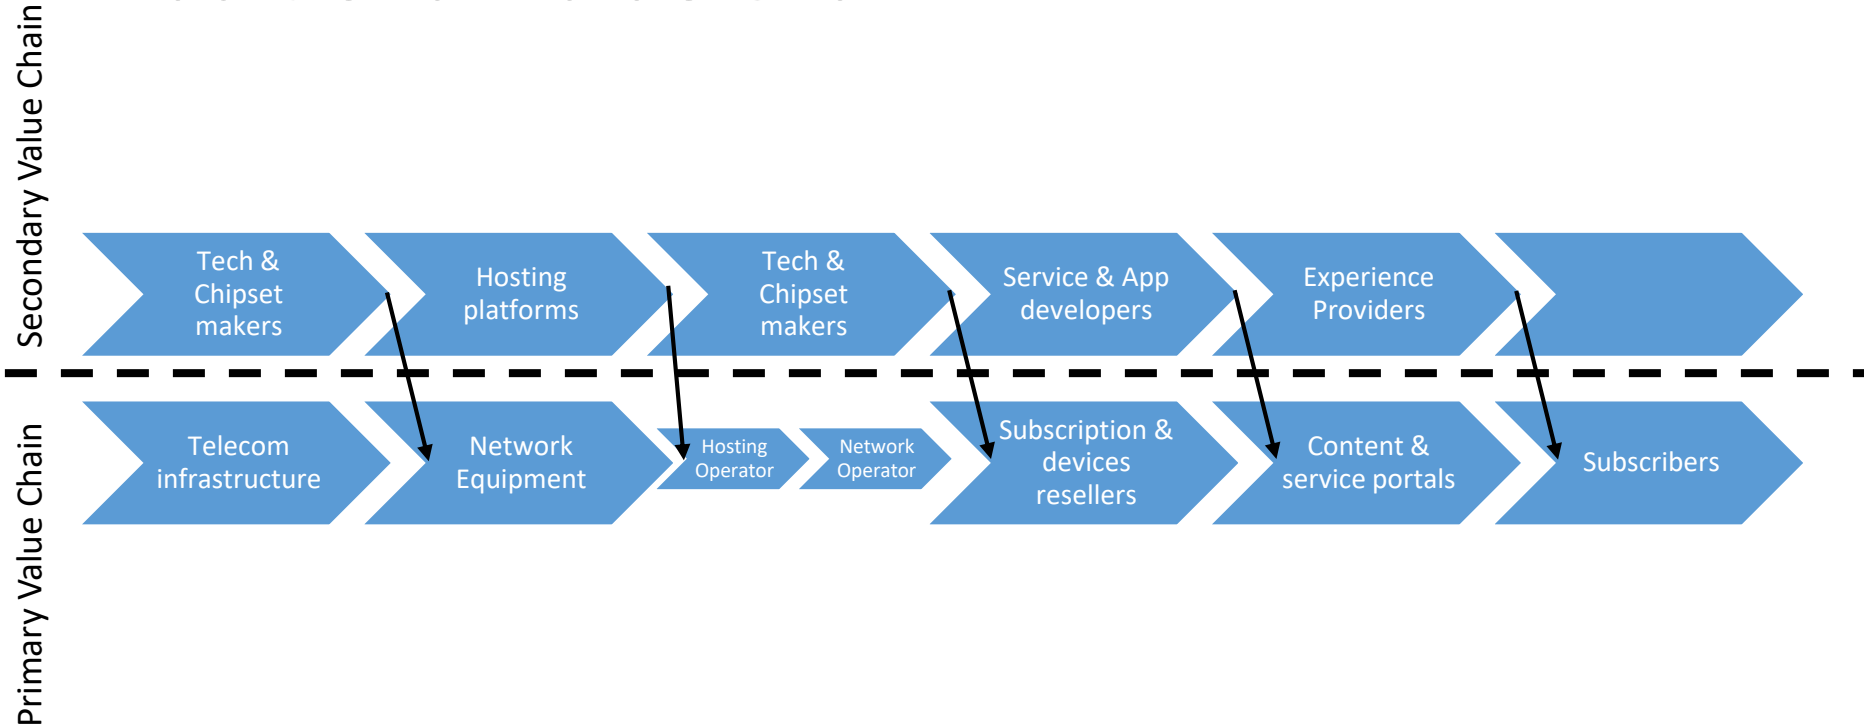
Secondary Value Chain

Tech & Chipset makers

Hosting platforms

Tech & Chipset makers

Service & App developers

Experience Providers

Primary Value Chain

Telecom infrastructure

Network Equipment

Hosting Operator

Network Operator

Subscription & devices resellers

Content & service portals

Subscribers